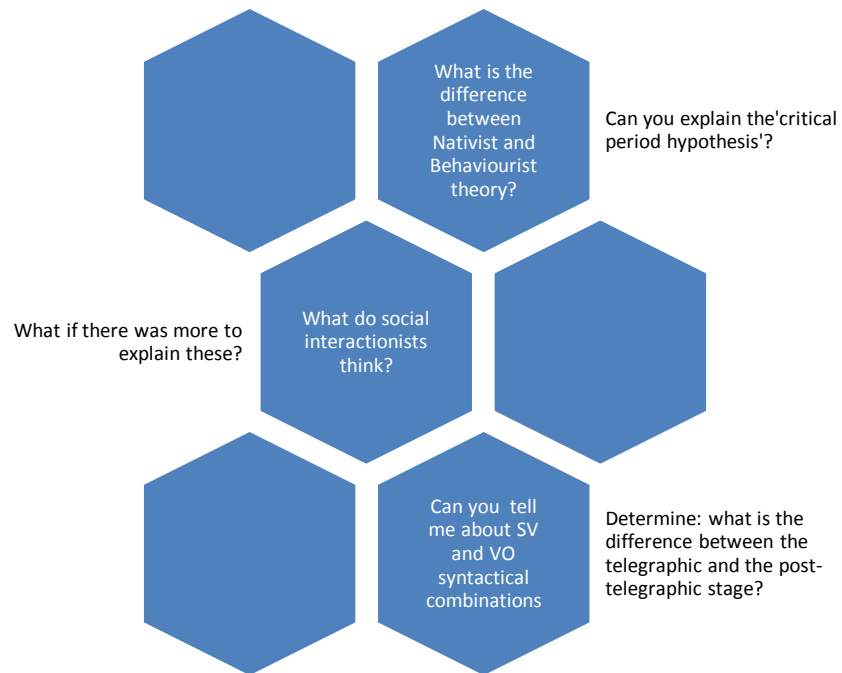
What is the difference between Nativist and Behaviourist theory?

Can you explain the'critical period hypothesis'?

What if there was more to explain these?

What do social interactionists think?

Can you tell me about SV and VO syntactical combinations

Determine: what is the difference between the telegraphic and the post-telegraphic stage?